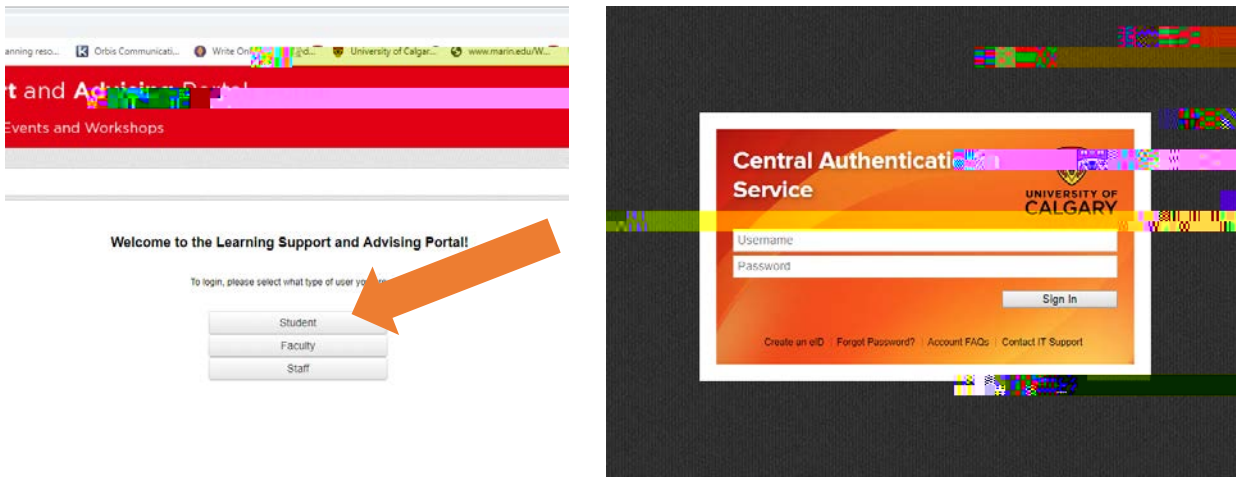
anning reso... Orbis Communicati... Write Onl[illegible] University of Calgar... www.marin.edu/W...

t and Ad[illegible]

Events and Workshops

Welcome to the Learning Support and Advising Portal!

To login, please select what type of user yo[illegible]

Student

Faculty

Staff

Central Authenticati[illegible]

Service

UNIVERSITY OF CALGARY

Username

Password

Sign In

Create an eID | Forgot Password? | Account FAQs | Contact IT Support